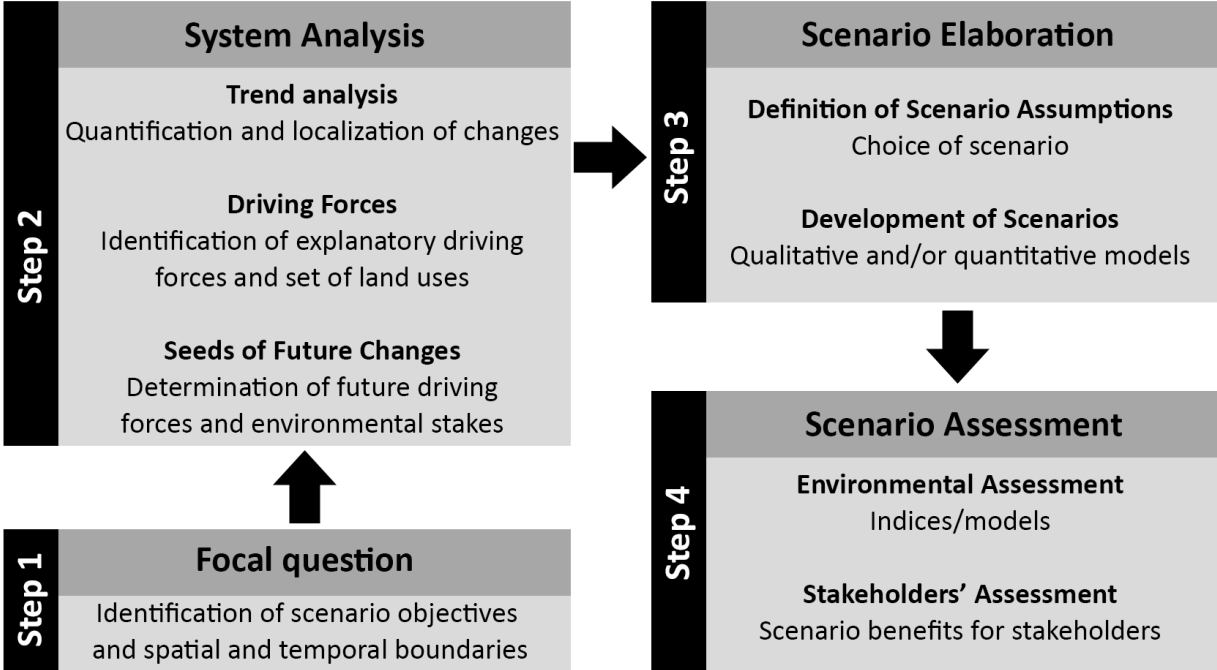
Step 1

Focal question

Identification of scenario objectives and spatial and temporal boundaries

Step 2

System Analysis

Trend analysis
Quantification and localization of changes

Driving Forces
Identification of explanatory driving forces and set of land uses

Seeds of Future Changes
Determination of future driving forces and environmental stakes

Step 3

Scenario Elaboration

Definition of Scenario Assumptions
Choice of scenario

Development of Scenarios
Qualitative and/or quantitative models

Step 4

Scenario Assessment

Environmental Assessment
Indices/models

Stakeholders' Assessment
Scenario benefits for stakeholders